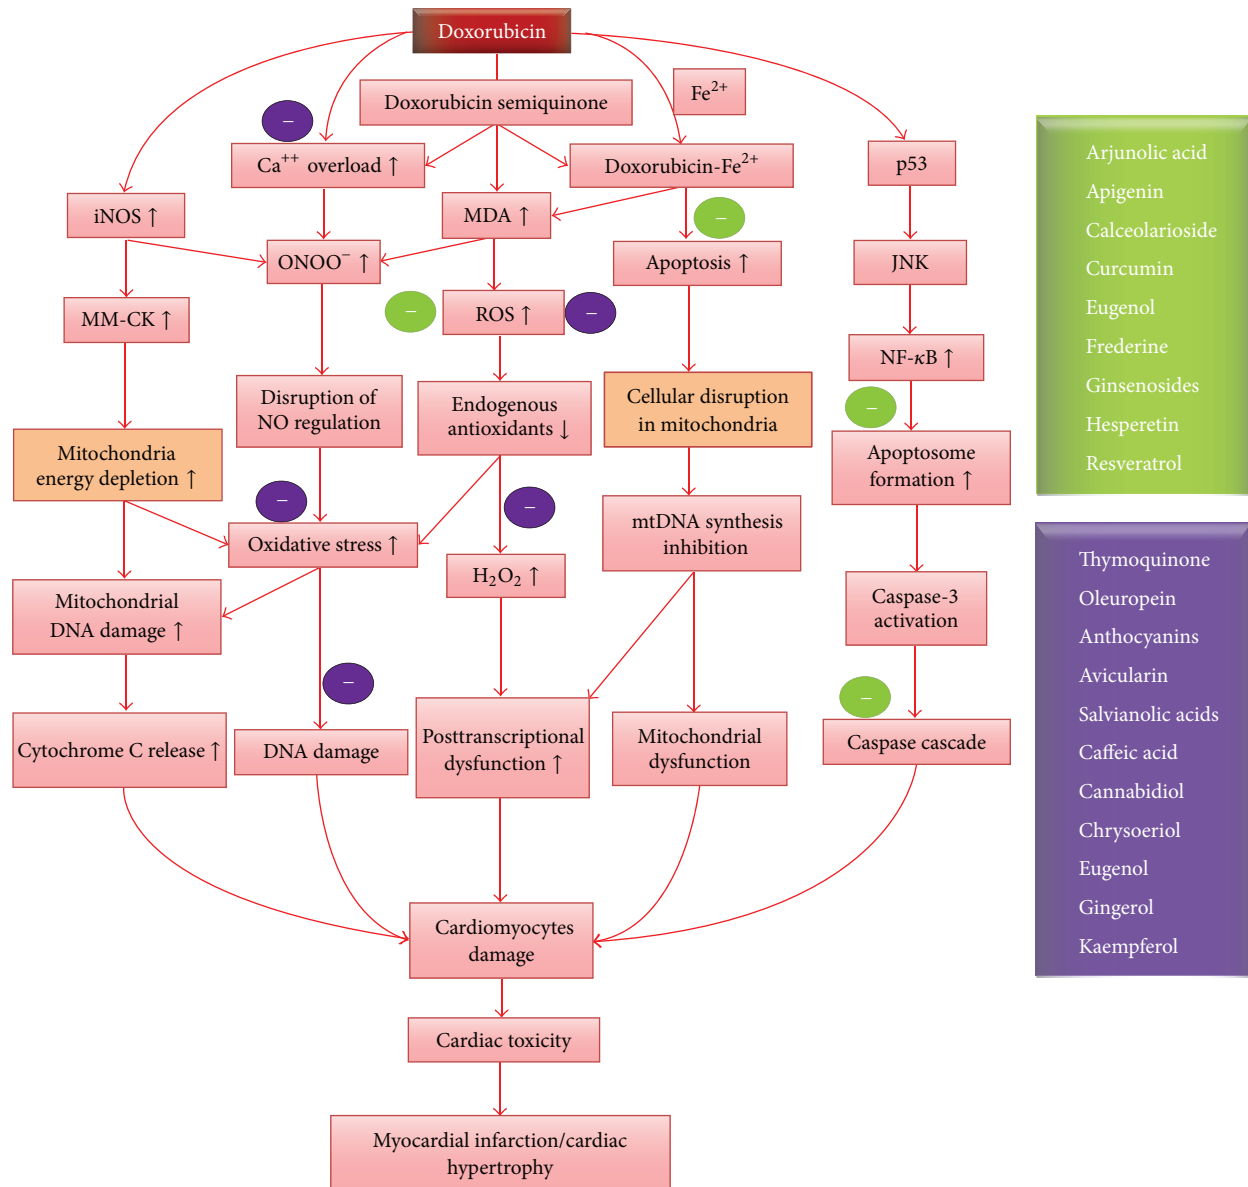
Doxorubicin

Doxorubicin semiquinone

$Fe^{2+}$

–

$Ca^{++}$ overload ↑

Doxorubicin-$Fe^{2+}$

p53

iNOS ↑

MDA ↑

–

ONOO$^{-}$ ↑

Apoptosis ↑

JNK

MM-CK ↑

–

ROS ↑

–

NF-$\kappa$B ↑

Disruption of NO regulation

Endogenous antioxidants ↓

Cellular disruption in mitochondria

–

Mitochondria energy depletion ↑

Apoptosome formation ↑

–

–

Oxidative stress ↑

mtDNA synthesis inhibition

$H_2O_2$ ↑

Mitochondrial DNA damage ↑

Caspase-3 activation

–

–

Cytochrome C release ↑

DNA damage

Posttranscriptional dysfunction ↑

Mitochondrial dysfunction

Caspase cascade

Cardiomyocytes damage

Cardiac toxicity

Myocardial infarction/cardiac hypertrophy

Arjunolic acid
Apigenin
Calceolarioside
Curcumin
Eugenol
Frederine
Ginsenosides
Hesperetin
Resveratrol

Thymoquinone
Oleuropein
Anthocyanins
Avicularin
Salvianolic acids
Caffeic acid
Cannabidiol
Chrysoeriol
Eugenol
Gingerol
Kaempferol